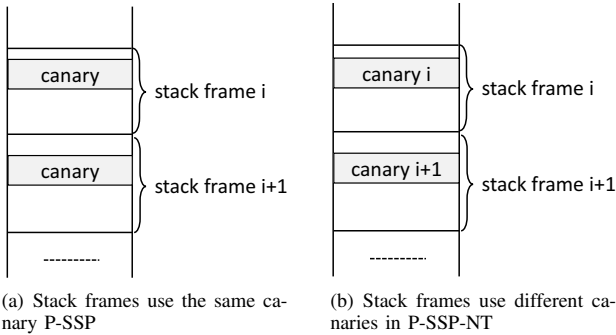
canary

stack frame i

canary

stack frame i+1

---------

(a) Stack frames use the same canary P-SSP

canary i

stack frame i

canary i+1

stack frame i+1

---------

(b) Stack frames use different canaries in P-SSP-NT